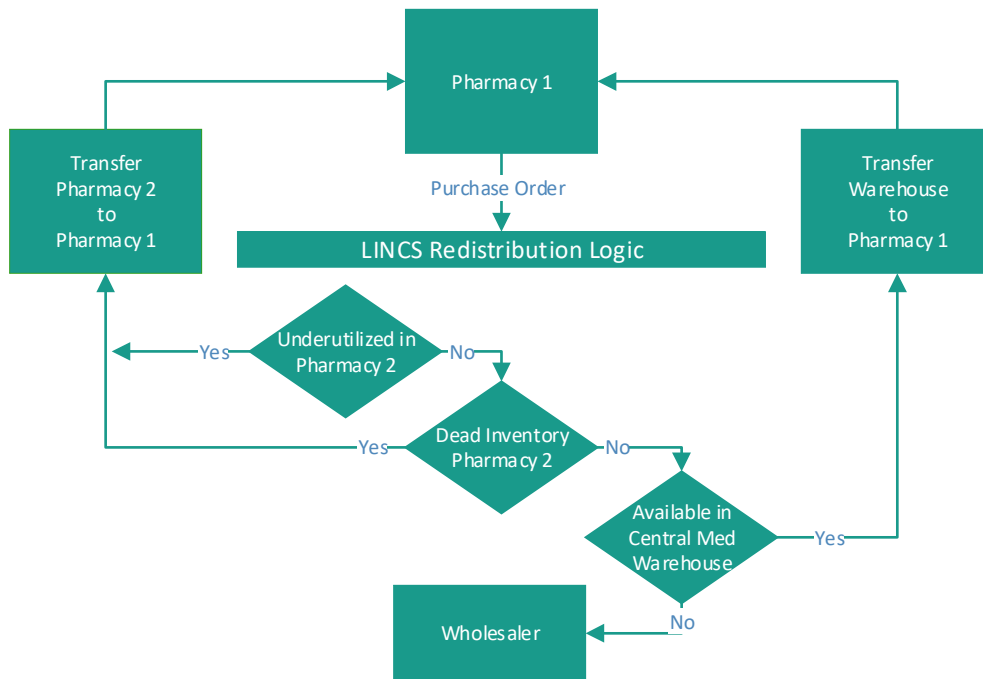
Pharmacy 1

Transfer Pharmacy 2 to Pharmacy 1

Purchase Order

Transfer Warehouse to Pharmacy 1

LINCS Redistribution Logic

Yes

Underutilized in Pharmacy 2

No

Yes

Dead Inventory Pharmacy 2

No

Available in Central Med Warehouse

Yes

Wholesaler

No